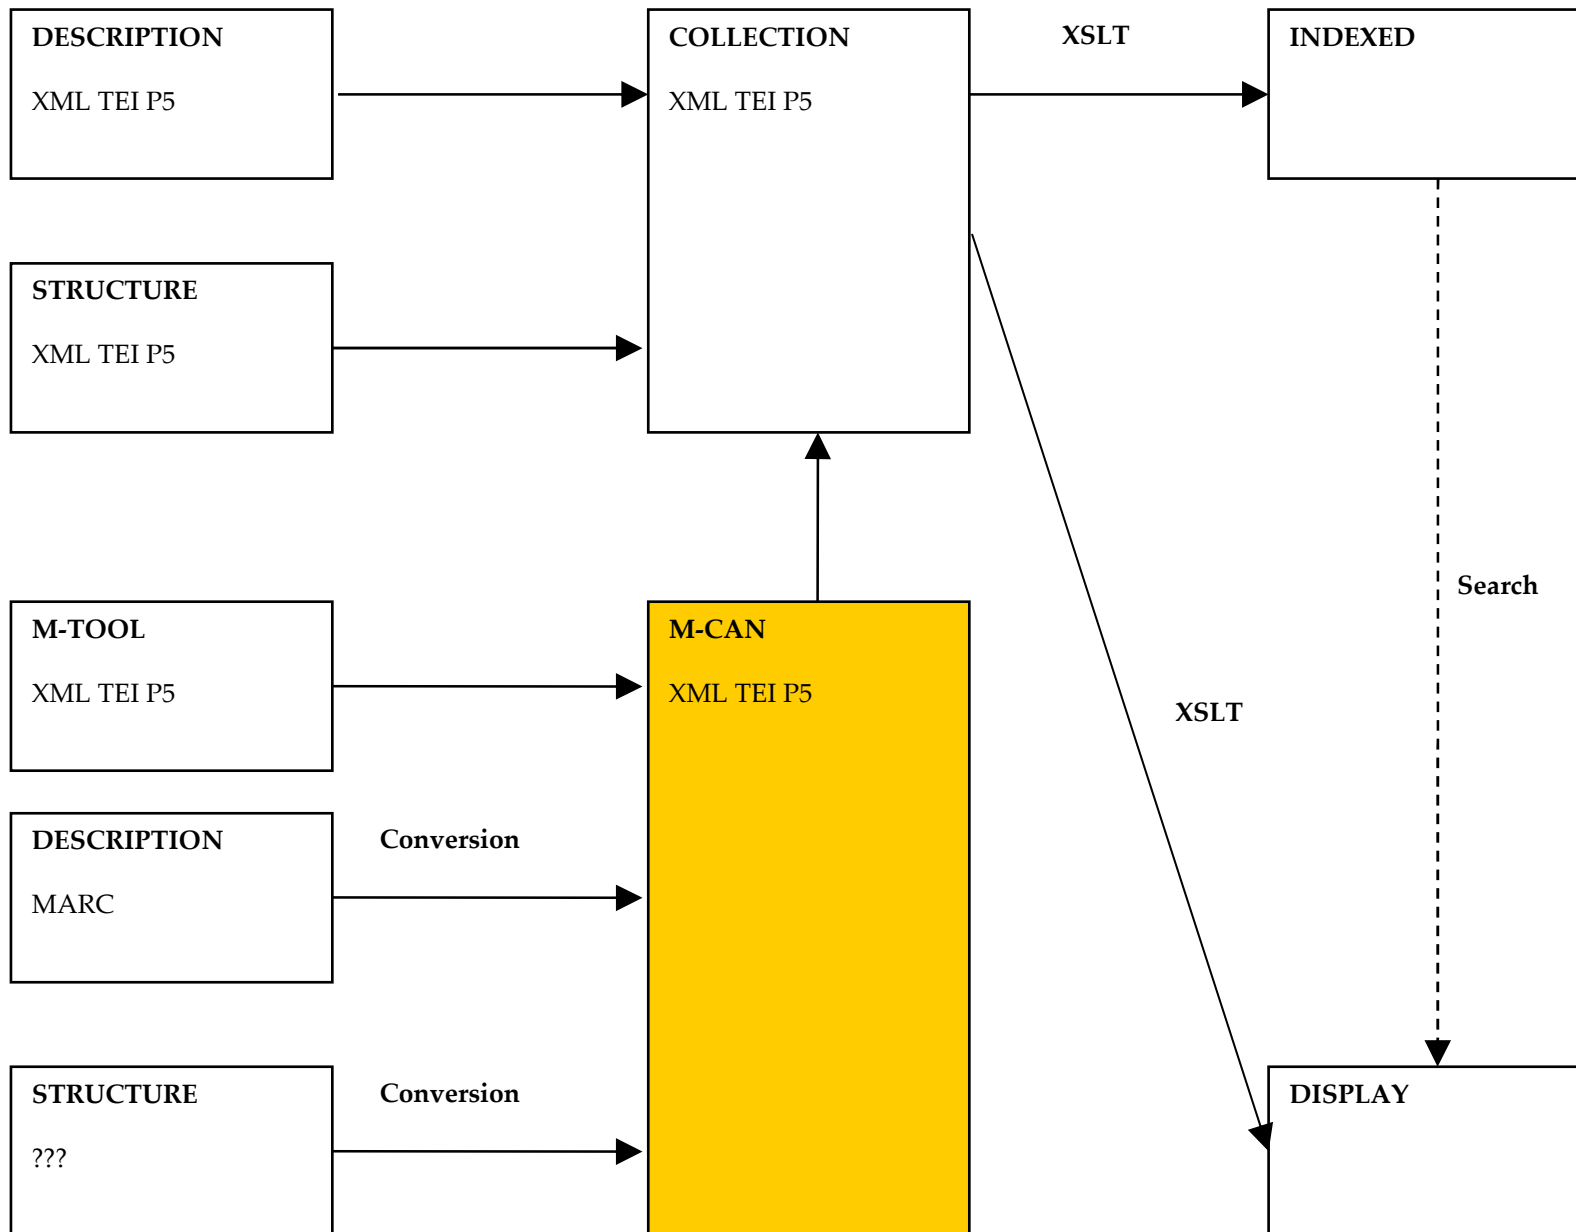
DESCRIPTION

XML TEI P5

COLLECTION

XML TEI P5

XSLT

INDEXED

STRUCTURE

XML TEI P5

Search

M-TOOL

XML TEI P5

M-CAN

XML TEI P5

XSLT

DESCRIPTION

MARC

Conversion

STRUCTURE

???

Conversion

DISPLAY